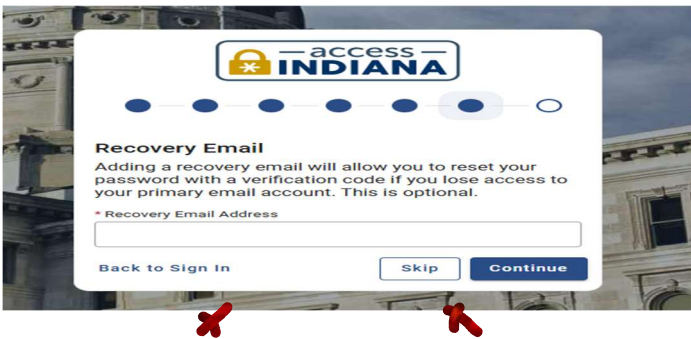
access INDIANA

Recovery Email

Adding a recovery email will allow you to reset your password with a verification code if you lose access to your primary email account. This is optional.

* Recovery Email Address

Back to Sign In

Skip

Continue